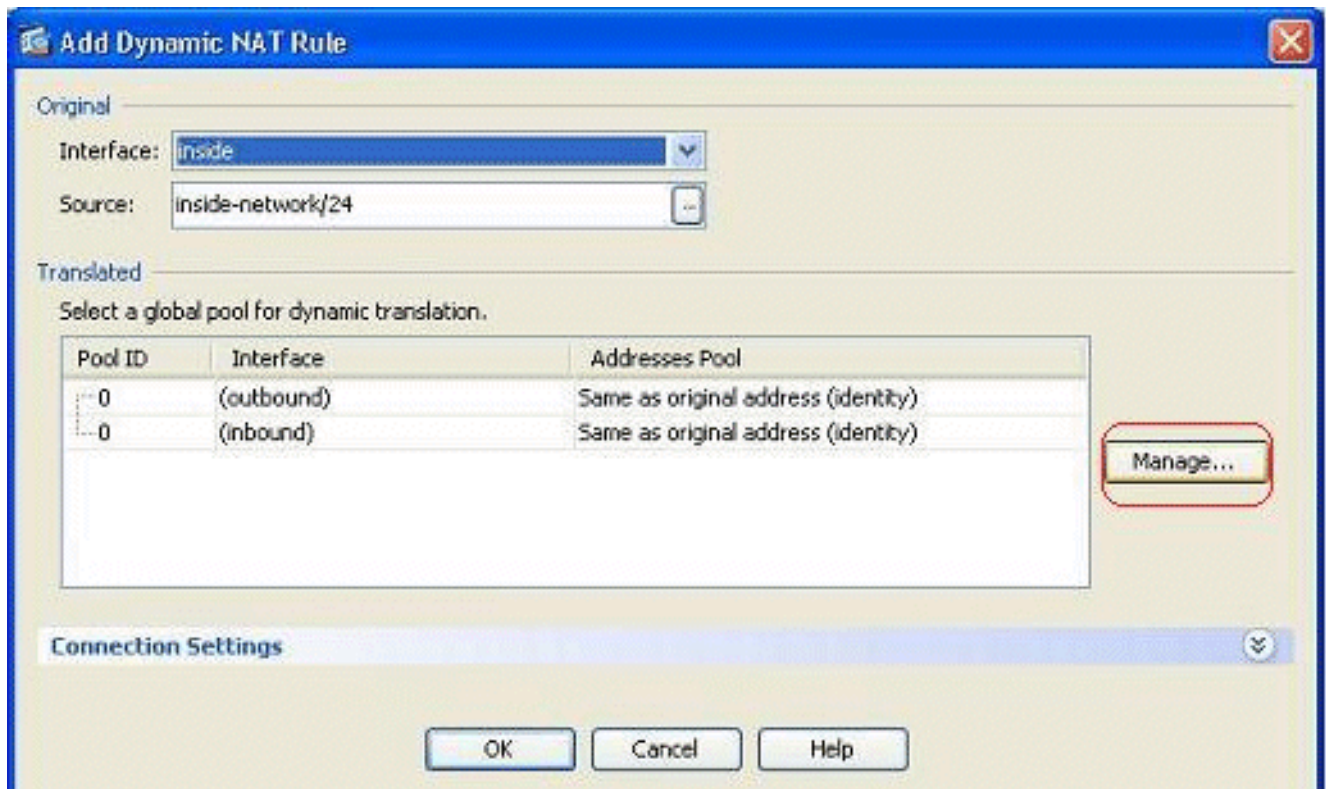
Add Dynamic NAT Rule

Original

Interface: inside

Source: inside-network/24

Translated

Select a global pool for dynamic translation.

| Pool ID | Interface | Addresses Pool |
|---|---|---|
| 0 | (outbound) | Same as original address (identity) |
| 0 | (inbound) | Same as original address (identity) |

Manage...

Connection Settings

OK Cancel Help